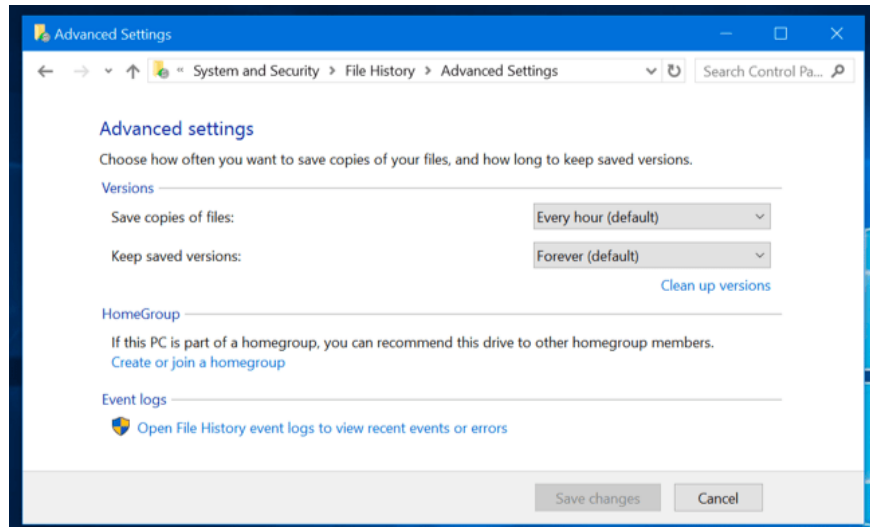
Advanced Settings

« System and Security > File History > Advanced Settings

Search Control Pa...

Advanced settings

Choose how often you want to save copies of your files, and how long to keep saved versions.

Versions

Save copies of files: Every hour (default)

Keep saved versions: Forever (default)

Clean up versions

HomeGroup

If this PC is part of a homegroup, you can recommend this drive to other homegroup members.

Create or join a homegroup

Event logs

Open File History event logs to view recent events or errors

Save changes

Cancel